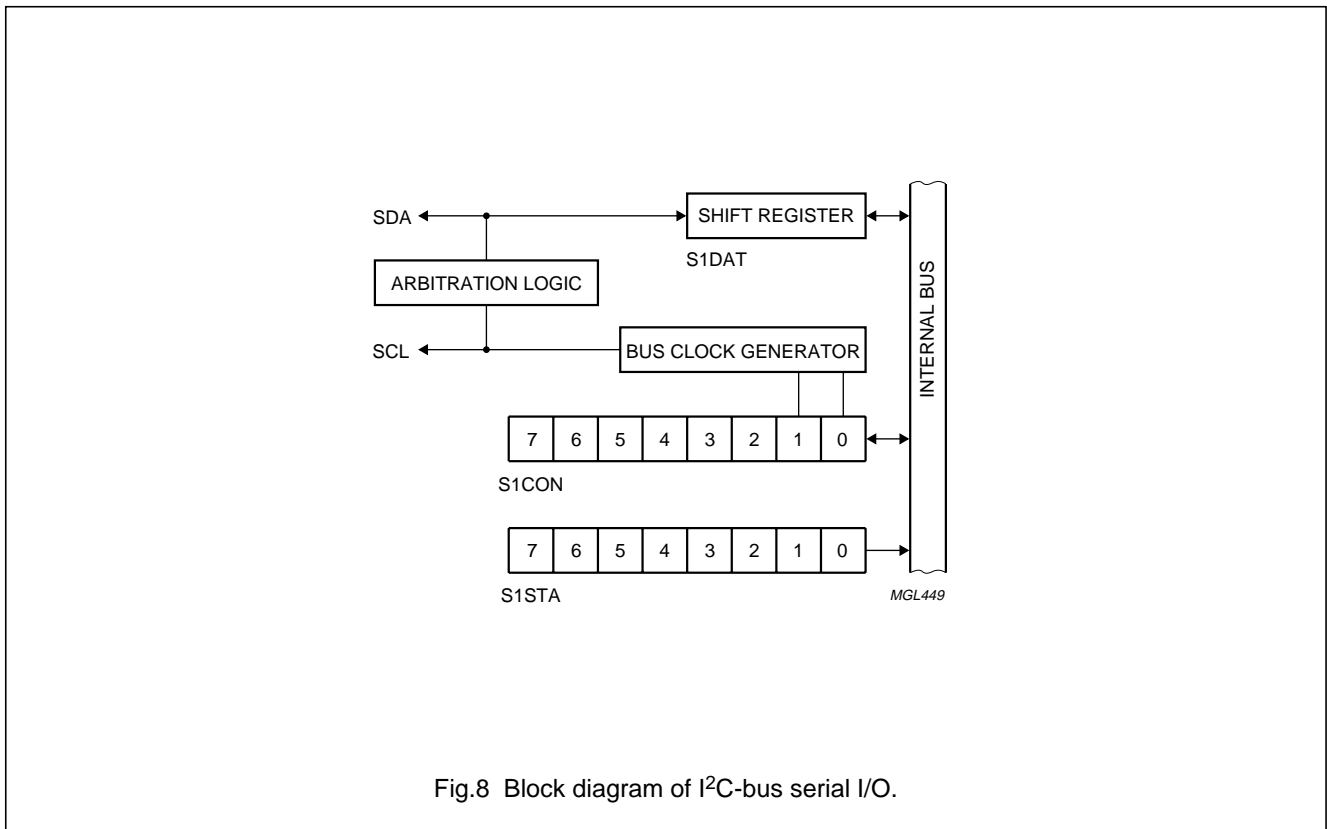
SDA

SHIFT REGISTER

S1DAT

ARBITRATION LOGIC

SCL

BUS CLOCK GENERATOR

INTERNAL BUS

| 7 | 6 | 5 | 4 | 3 | 2 | 1 | 0 |
|---|---|---|---|---|---|---|---|

S1CON

| 7 | 6 | 5 | 4 | 3 | 2 | 1 | 0 |
|---|---|---|---|---|---|---|---|

S1STA

MGL449

Fig.8 Block diagram of I$^2$C-bus serial I/O.